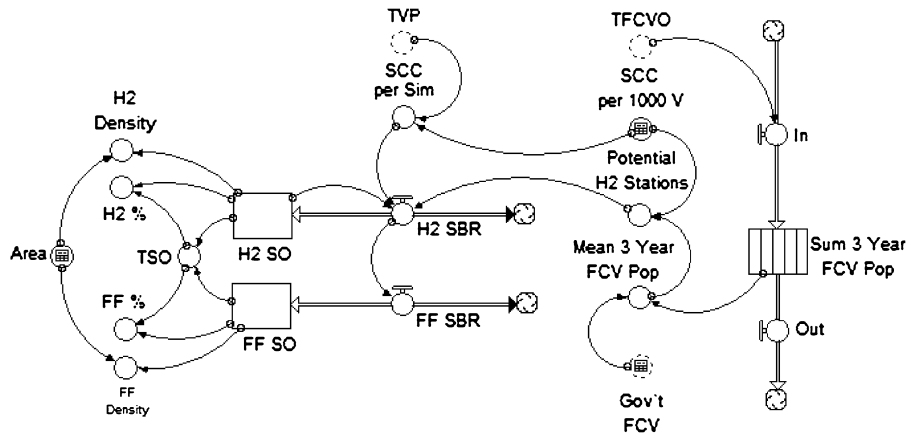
TVP

TFCVO

SCC per Sim

SCC per 1000 V

H2 Density

Potential H2 Stations

In

H2 %

H2 SO

H2 SBR

Mean 3 Year FCV Pop

Sum 3 Year FCV Pop

Area

TSO

FF %

FF SBR

FF SO

Out

FF Density

Gov't FCV